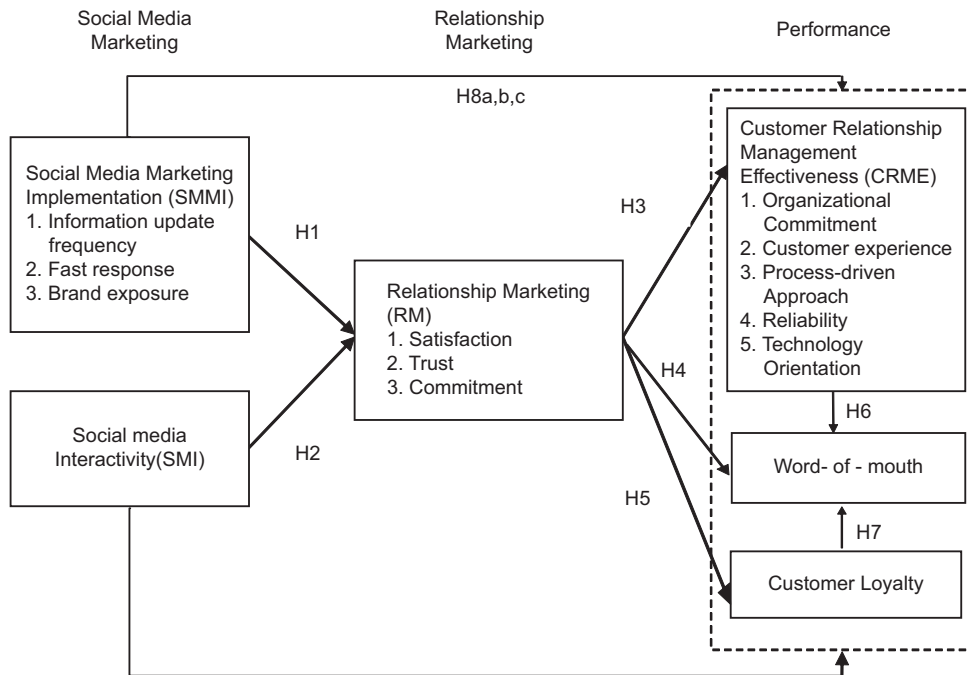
Social Media Marketing

Relationship Marketing

Performance

H8a,b,c

Social Media Marketing Implementation (SMMI)
1. Information update frequency
2. Fast response
3. Brand exposure

H1

Social media Interactivity(SMI)

H2

Relationship Marketing (RM)
1. Satisfaction
2. Trust
3. Commitment

H3

H4

H5

Customer Relationship Management Effectiveness (CRME)
1. Organizational Commitment
2. Customer experience
3. Process-driven Approach
4. Reliability
5. Technology Orientation

H6

Word- of - mouth

H7

Customer Loyalty